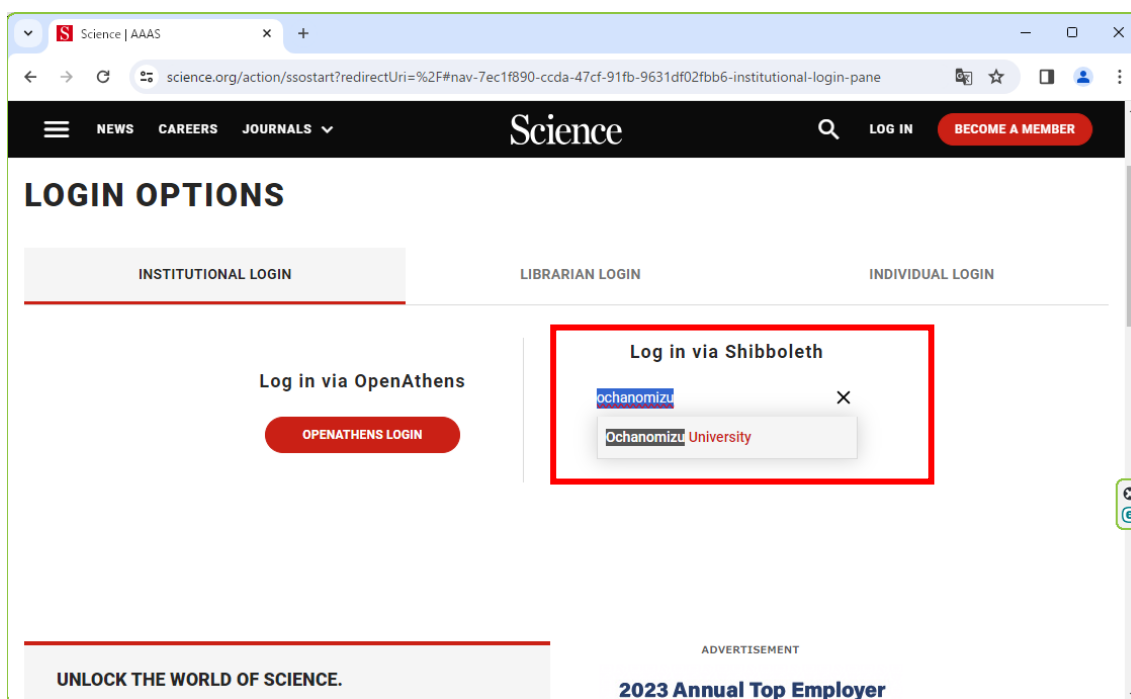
Science | AAAS

science.org/action/ssostart?redirectUri=%2F#nav-7ec1f890-ccda-47cf-91fb-9631df02fbb6-institutional-login-pane

NEWS CAREERS JOURNALS

Science

LOG IN BECOME A MEMBER

LOGIN OPTIONS

INSTITUTIONAL LOGIN

LIBRARIAN LOGIN

INDIVIDUAL LOGIN

Log in via OpenAthens

OPENATHENS LOGIN

Log in via Shibboleth

ochanomizu

Ochanomizu University

UNLOCK THE WORLD OF SCIENCE.

ADVERTISEMENT

2023 Annual Top Employer